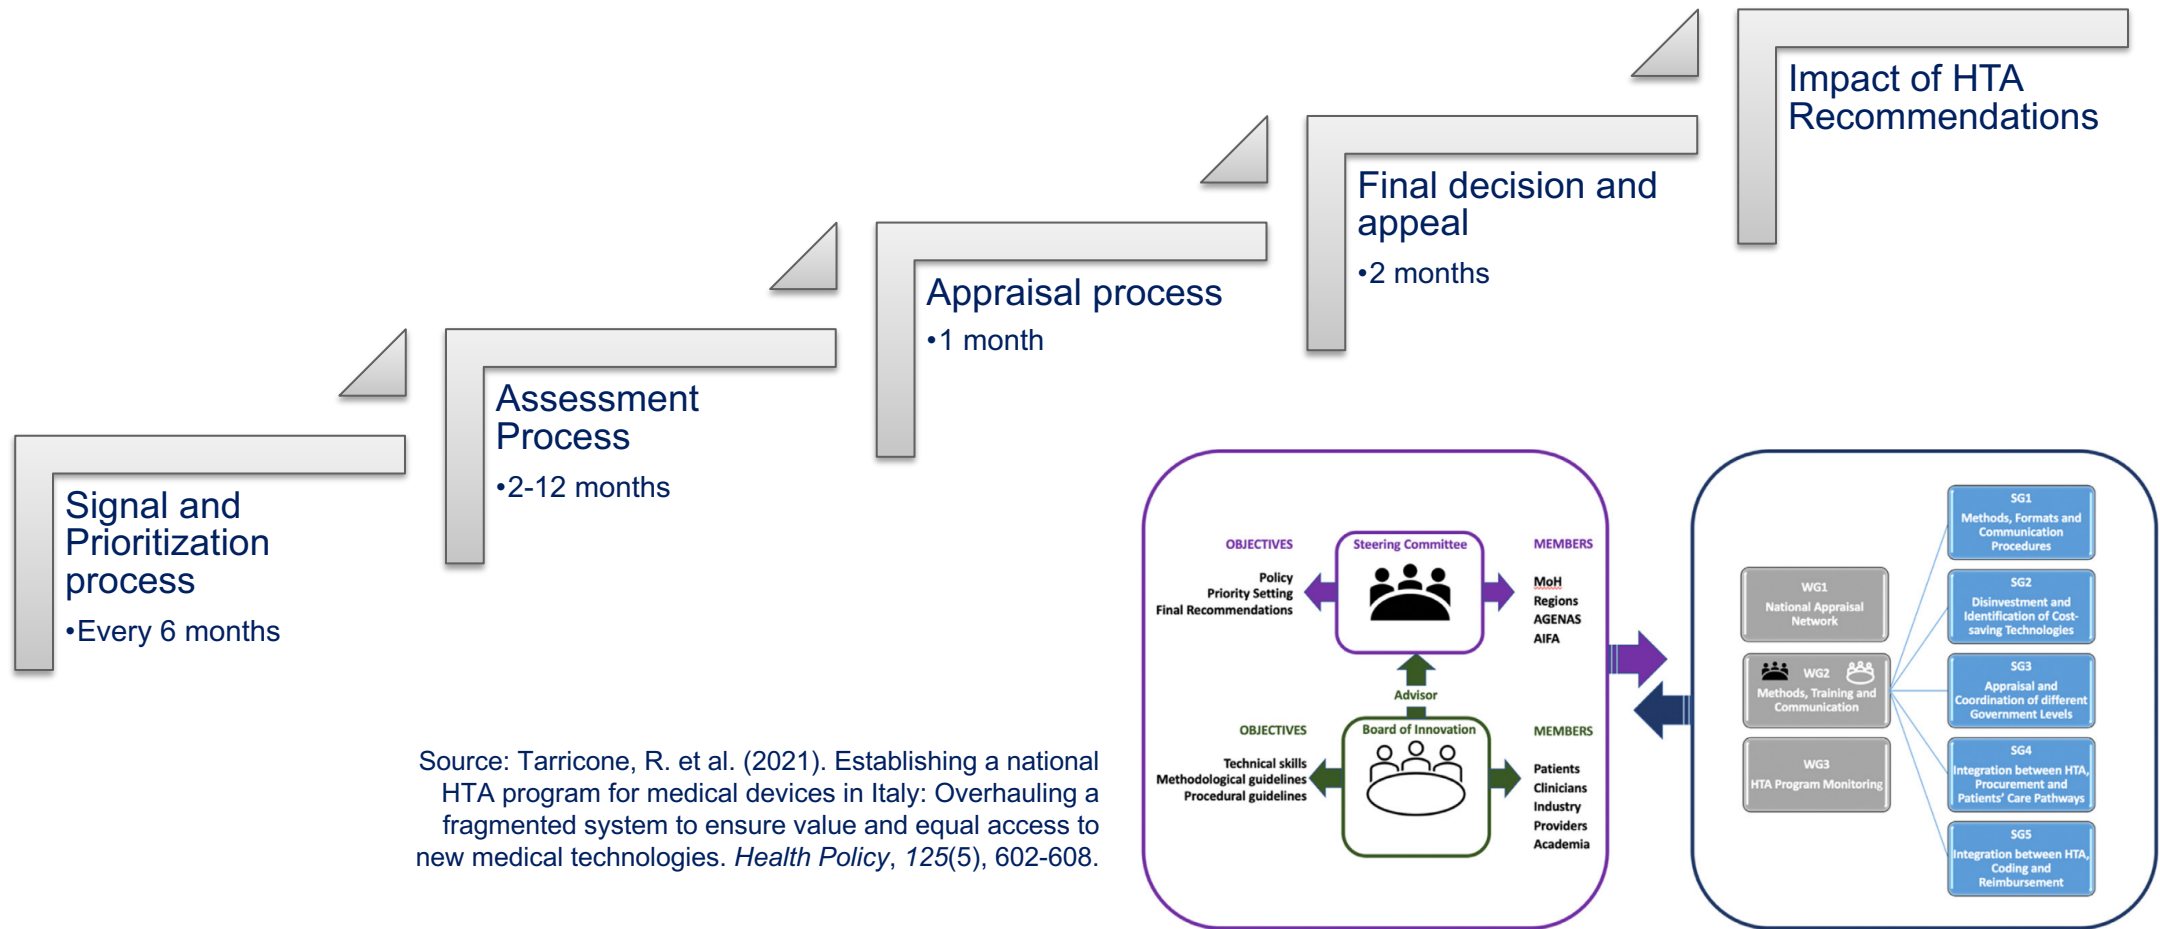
Signal and Prioritization process
•Every 6 months

Assessment Process
•2-12 months

Appraisal process
•1 month

Final decision and appeal
•2 months

Impact of HTA Recommendations

Source: Tarricone, R. et al. (2021). Establishing a national HTA program for medical devices in Italy: Overhauling a fragmented system to ensure value and equal access to new medical technologies. *Health Policy*, *125*(5), 602-608.

OBJECTIVES
Policy
Priority Setting
Final Recommendations

Steering Committee

MEMBERS
MoH
Regions
AGENAS
AIFA

Advisor

OBJECTIVES
Technical skills
Methodological guidelines
Procedural guidelines

Board of Innovation

MEMBERS
Patients
Clinicians
Industry
Providers
Academia

WG1
National Appraisal Network

WG2
Methods, Training and Communication

WG3
HTA Program Monitoring

SG1
Methods, Formats and Communication Procedures

SG2
Disinvestment and Identification of Cost-saving Technologies

SG3
Appraisal and Coordination of different Government Levels

SG4
Integration between HTA, Procurement and Patients' Care Pathways

SG5
Integration between HTA, Coding and Reimbursement